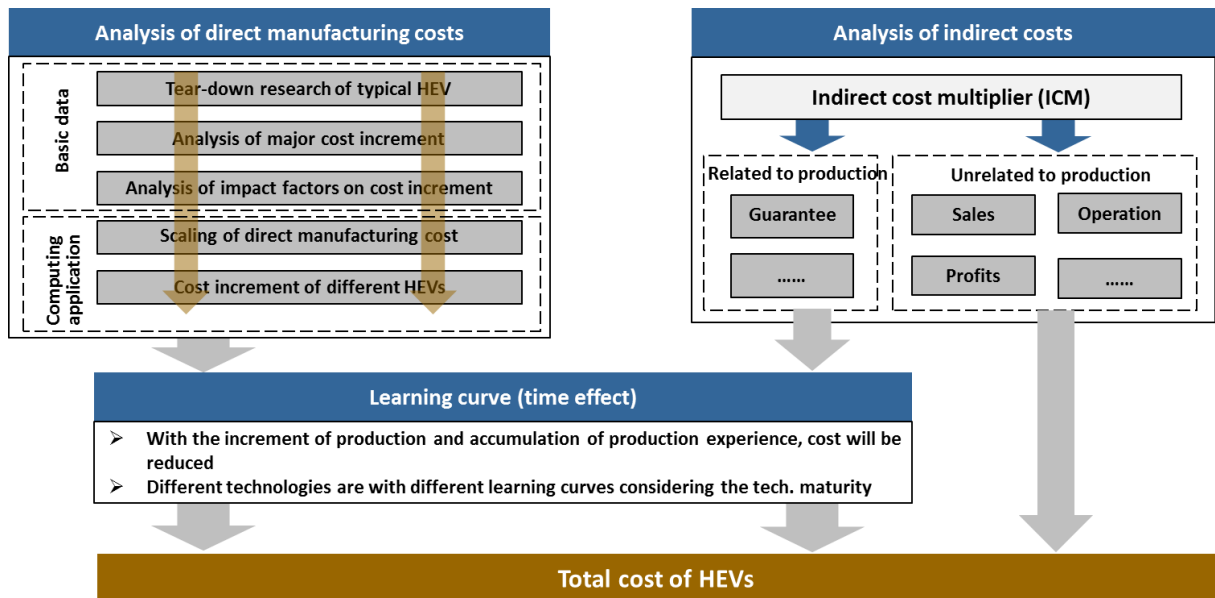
Analysis of direct manufacturing costs

Basic data

Tear-down research of typical HEV

Analysis of major cost increment

Analysis of impact factors on cost increment

Computing application

Scaling of direct manufacturing cost

Cost increment of different HEVs

Analysis of indirect costs

Indirect cost multiplier (ICM)

Related to production

Guarantee

……

Unrelated to production

Sales

Operation

Profits

……

Learning curve (time effect)

➢ With the increment of production and accumulation of production experience, cost will be reduced

➢ Different technologies are with different learning curves considering the tech. maturity

Total cost of HEVs